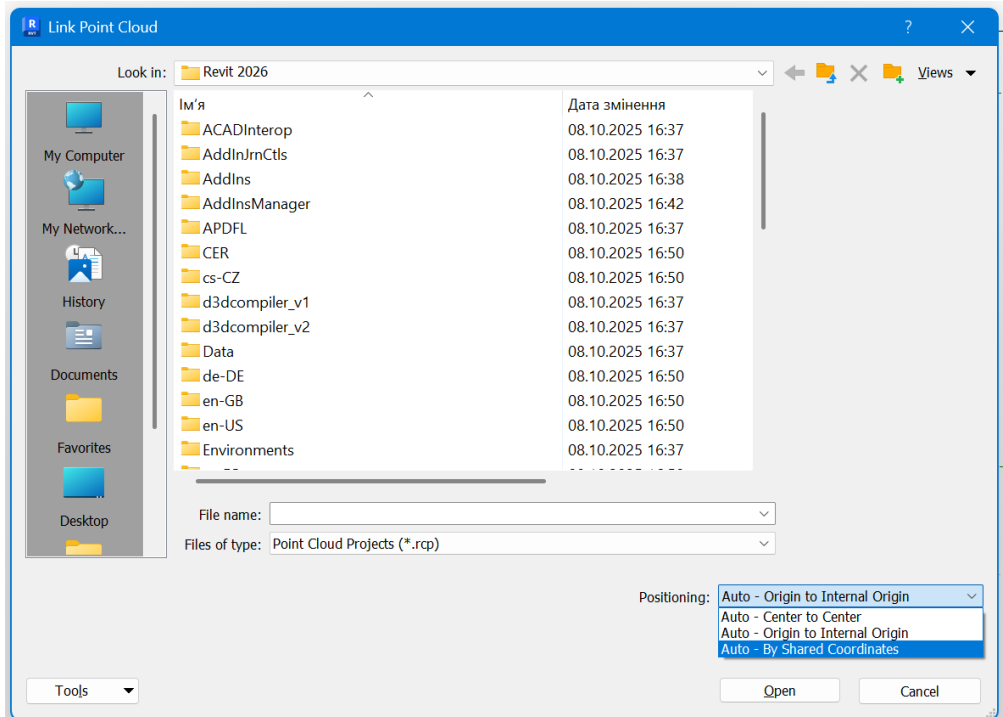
Link Point Cloud

?

Look in: Revit 2026

Views

My Computer

My Network...

History

Documents

Favorites

Desktop

| Ім'я | Дата змінення |
|---|---|
| ACADInterop | 08.10.2025 16:37 |
| AddInJrnCtls | 08.10.2025 16:37 |
| AddIns | 08.10.2025 16:38 |
| AddInsManager | 08.10.2025 16:42 |
| APDFL | 08.10.2025 16:37 |
| CER | 08.10.2025 16:50 |
| cs-CZ | 08.10.2025 16:50 |
| d3dcompiler_v1 | 08.10.2025 16:37 |
| d3dcompiler_v2 | 08.10.2025 16:37 |
| Data | 08.10.2025 16:37 |
| de-DE | 08.10.2025 16:50 |
| en-GB | 08.10.2025 16:50 |
| en-US | 08.10.2025 16:50 |
| Environments | 08.10.2025 16:37 |

File name:

Files of type: Point Cloud Projects (*.rcp)

Positioning: Auto - Origin to Internal Origin

Auto - Center to Center
Auto - Origin to Internal Origin
Auto - By Shared Coordinates

Tools

Open

Cancel